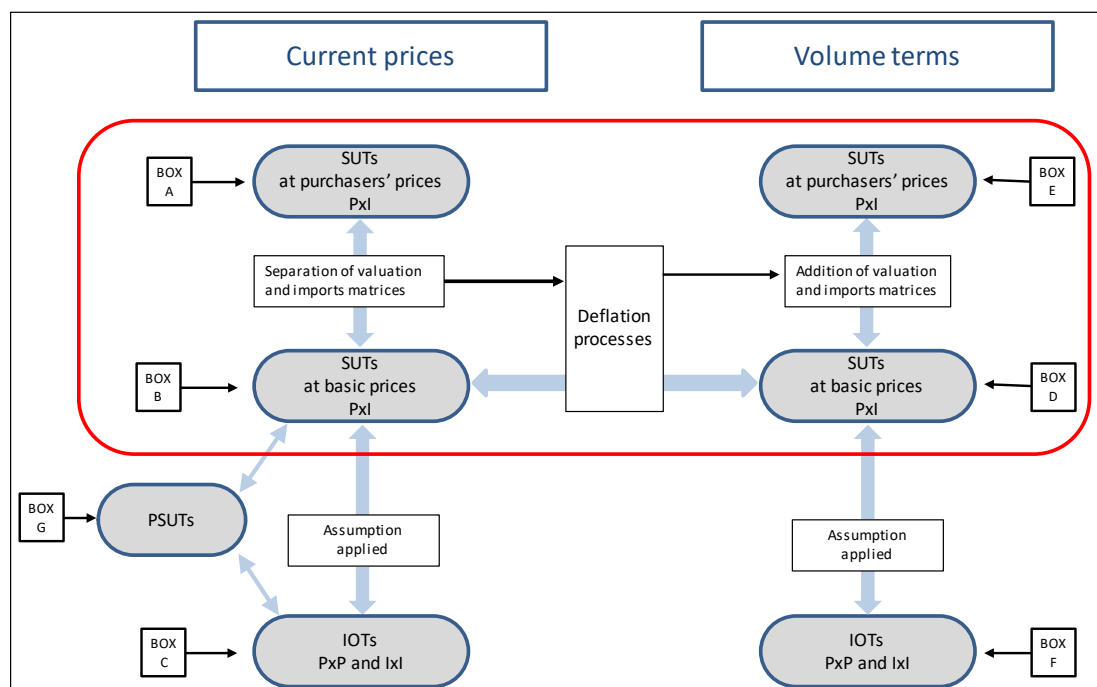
Current prices

Volume terms

BOX A

SUTs at purchasers' prices PxI

SUTs at purchasers' prices PxI

BOX E

Separation of valuation and imports matrices

Deflation processes

Addition of valuation and imports matrices

BOX B

SUTs at basic prices PxI

SUTs at basic prices PxI

BOX D

BOX G

PSUTs

Assumption applied

Assumption applied

BOX C

IOTs PxP and IxI

IOTs PxP and IxI

BOX F